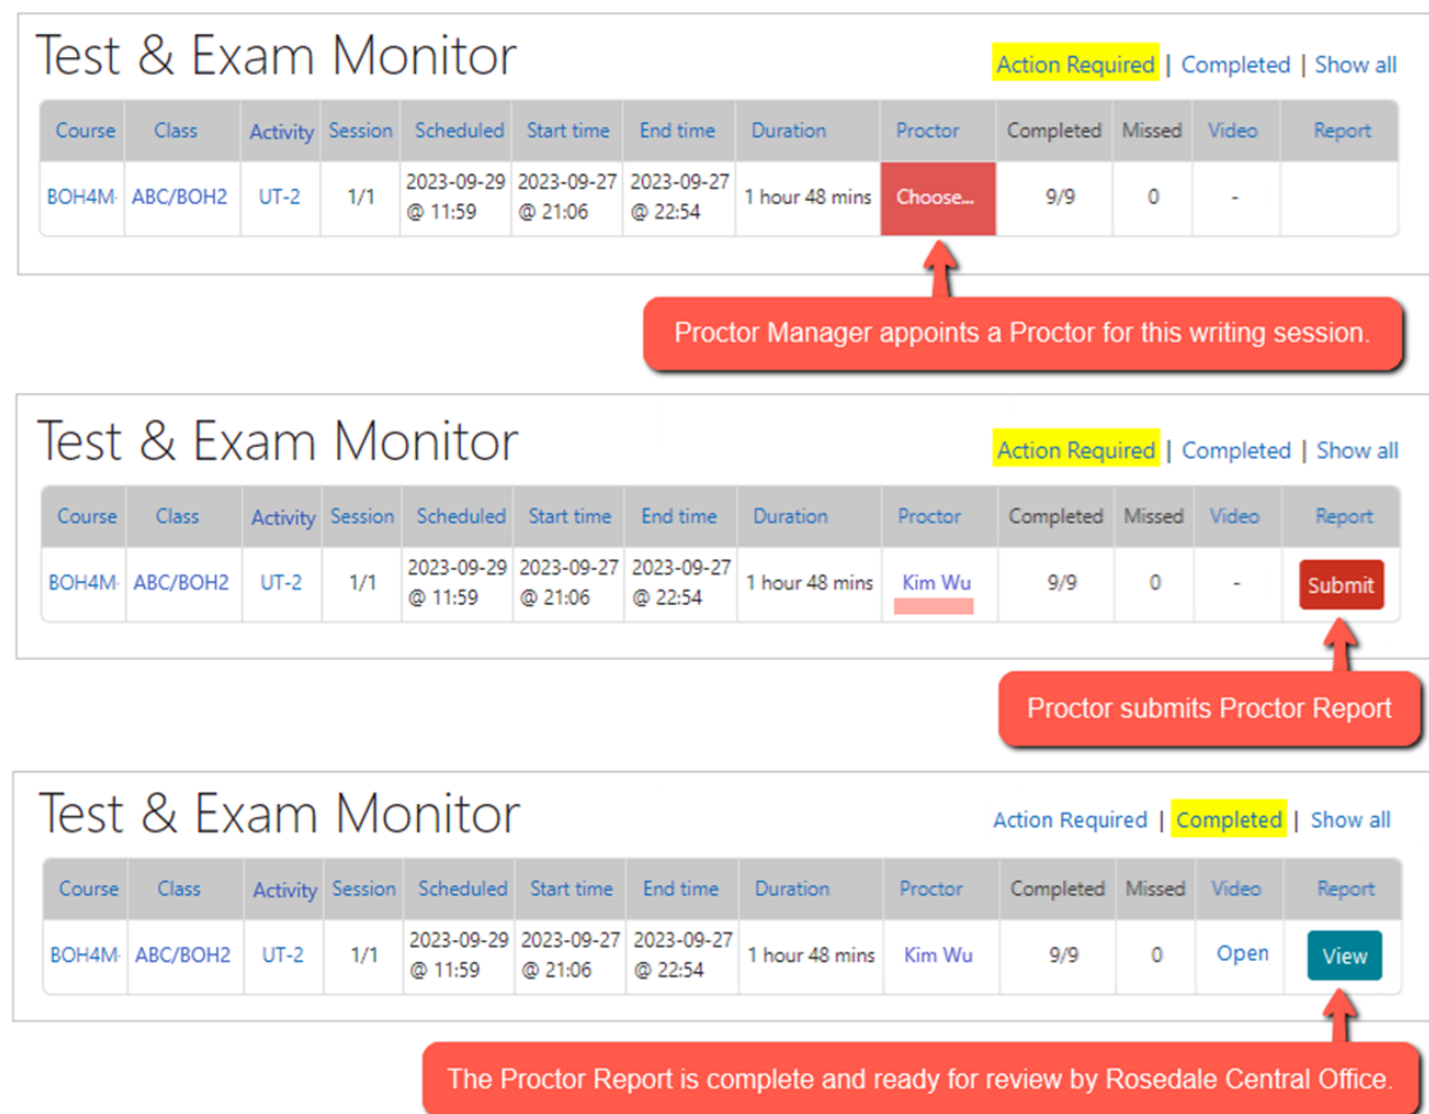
Test & Exam Monitor

Action Required | Completed | Show all

| Course | Class | Activity | Session | Scheduled | Start time | End time | Duration | Proctor | Completed | Missed | Video | Report |
|---|---|---|---|---|---|---|---|---|---|---|---|---|
| BOH4M· | ABC/BOH2 | UT-2 | 1/1 | 2023-09-29 @ 11:59 | 2023-09-27 @ 21:06 | 2023-09-27 @ 22:54 | 1 hour 48 mins | Choose... | 9/9 | 0 | - | |

Proctor Manager appoints a Proctor for this writing session.

Test & Exam Monitor

Action Required | Completed | Show all

| Course | Class | Activity | Session | Scheduled | Start time | End time | Duration | Proctor | Completed | Missed | Video | Report |
|---|---|---|---|---|---|---|---|---|---|---|---|---|
| BOH4M· | ABC/BOH2 | UT-2 | 1/1 | 2023-09-29 @ 11:59 | 2023-09-27 @ 21:06 | 2023-09-27 @ 22:54 | 1 hour 48 mins | Kim Wu | 9/9 | 0 | - | Submit |

Proctor submits Proctor Report

Test & Exam Monitor

Action Required | Completed | Show all

| Course | Class | Activity | Session | Scheduled | Start time | End time | Duration | Proctor | Completed | Missed | Video | Report |
|---|---|---|---|---|---|---|---|---|---|---|---|---|
| BOH4M· | ABC/BOH2 | UT-2 | 1/1 | 2023-09-29 @ 11:59 | 2023-09-27 @ 21:06 | 2023-09-27 @ 22:54 | 1 hour 48 mins | Kim Wu | 9/9 | 0 | Open | View |

The Proctor Report is complete and ready for review by Rosedale Central Office.